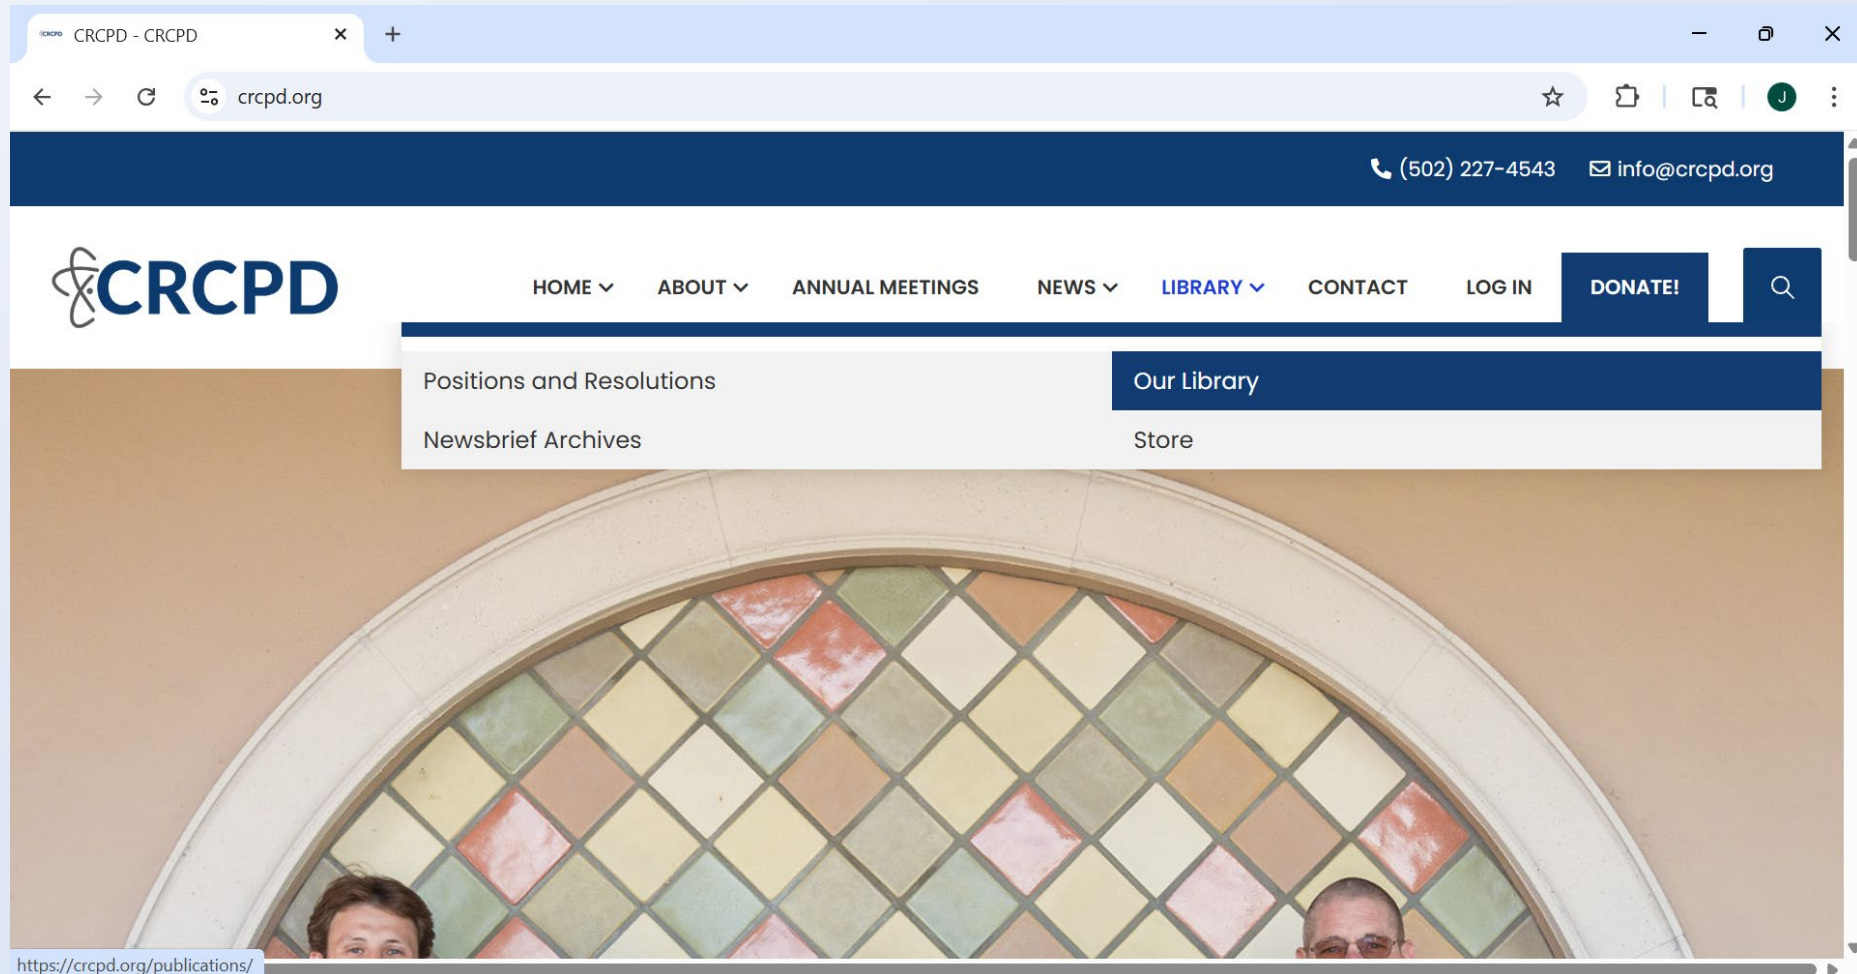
CRCPD - CRCPD

crcpd.org

J

(502) 227-4543 info@crcpd.org

CRCPD

HOME ABOUT ANNUAL MEETINGS NEWS LIBRARY CONTACT LOG IN DONATE!

Positions and Resolutions
Our Library
Newsbrief Archives
Store

https://crcpd.org/publications/